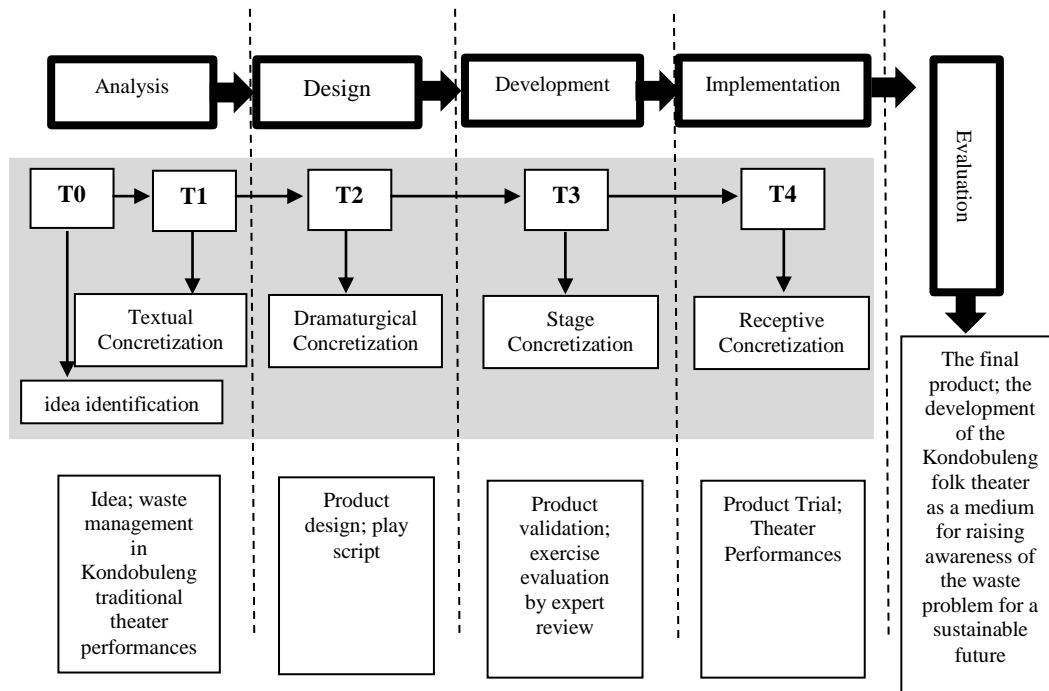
Analysis

Design

Development

Implementation

Evaluation

T0

T1

T2

T3

T4

Textual Concretization

idea identification

Dramaturgical Concretization

Stage Concretization

Receptive Concretization

The final product; the development of the Kondobuleng folk theater as a medium for raising awareness of the waste problem for a sustainable future

Idea; waste management in Kondobuleng traditional theater performances

Product design; play script

Product validation; exercise evaluation by expert review

Product Trial; Theater Performances